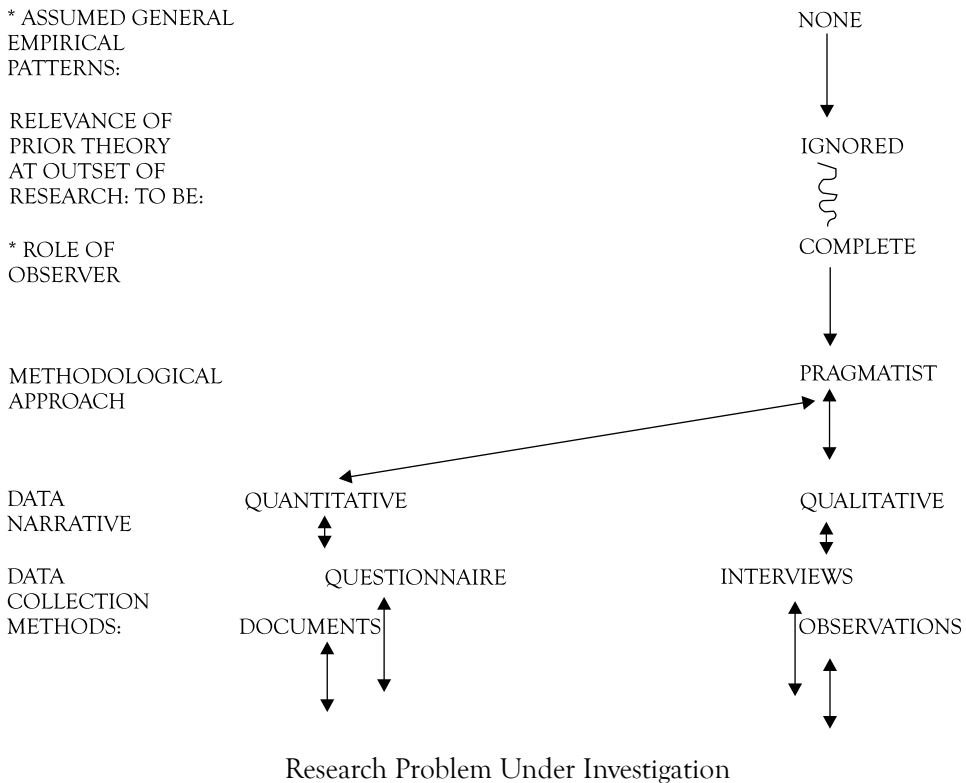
* ASSUMED GENERAL EMPIRICAL PATTERNS:

NONE

RELEVANCE OF PRIOR THEORY AT OUTSET OF RESEARCH: TO BE:

IGNORED

* ROLE OF OBSERVER

COMPLETE

METHODOLOGICAL APPROACH

PRAGMATIST

DATA NARRATIVE

QUANTITATIVE

QUALITATIVE

DATA COLLECTION METHODS:

QUESTIONNAIRE

DOCUMENTS

INTERVIEWS

OBSERVATIONS

Research Problem Under Investigation